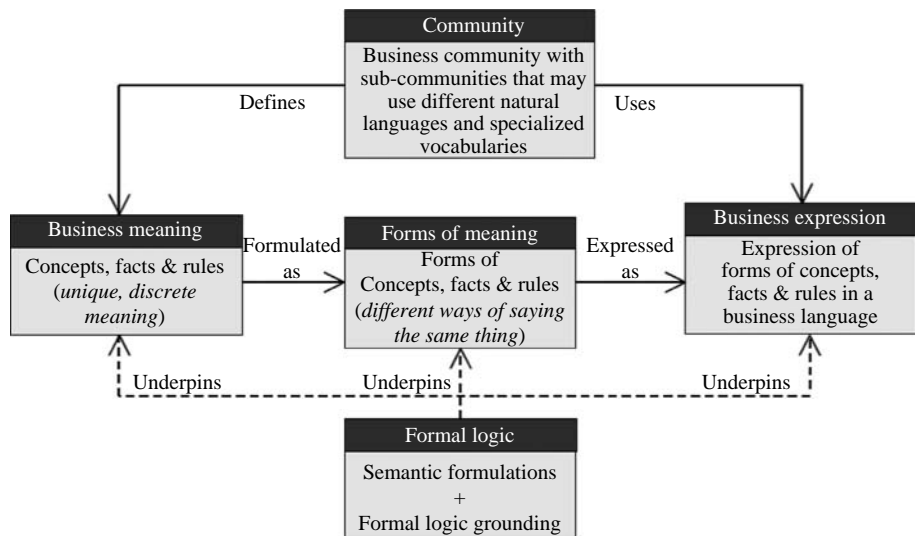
Community

Business community with sub-communities that may use different natural languages and specialized vocabularies

Defines

Uses

Business meaning

Concepts, facts & rules (*unique, discrete meaning*)

Formulated as

Forms of meaning

Forms of Concepts, facts & rules (*different ways of saying the same thing*)

Expressed as

Business expression

Expression of forms of concepts, facts & rules in a business language

Underpins

Underpins

Underpins

Formal logic

Semantic formulations
+
Formal logic grounding